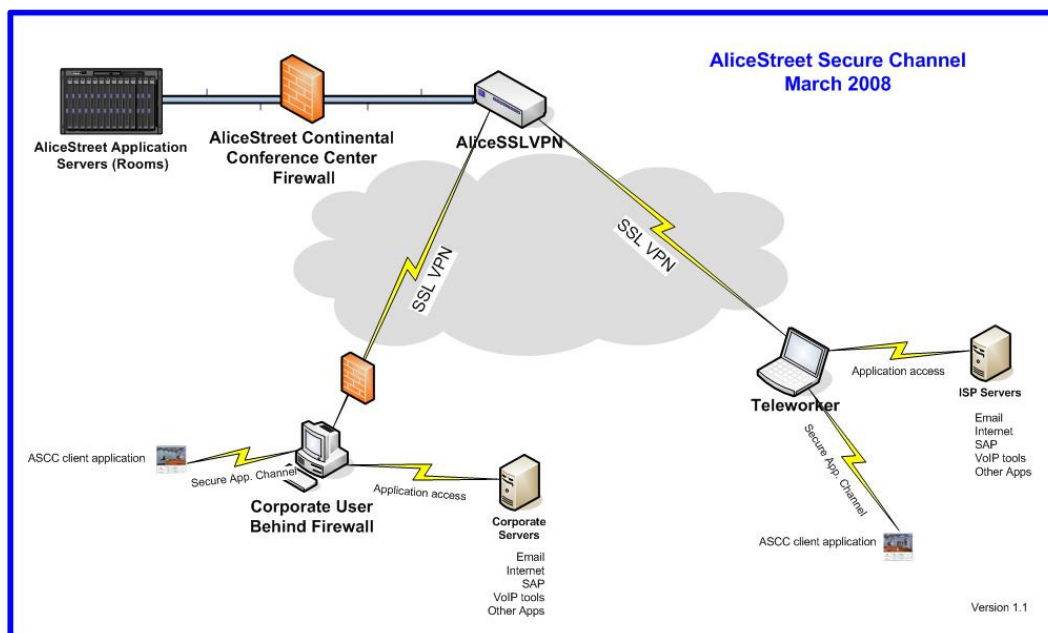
AliceStreet Secure Channel
March 2008

AliceStreet Application Servers (Rooms)

AliceStreet Continental Conference Center Firewall

AliceSSLVPN

SSL VPN

SSL VPN

Application access

ISP Servers

Email
Internet
SAP
VoIP tools
Other Apps

Teleworker

Secure App. Channel

ASCC client application

ASCC client application

Secure App. Channel

Application access

Corporate User Behind Firewall

Corporate Servers

Email
Internet
SAP
VoIP tools
Other Apps

Version 1.1